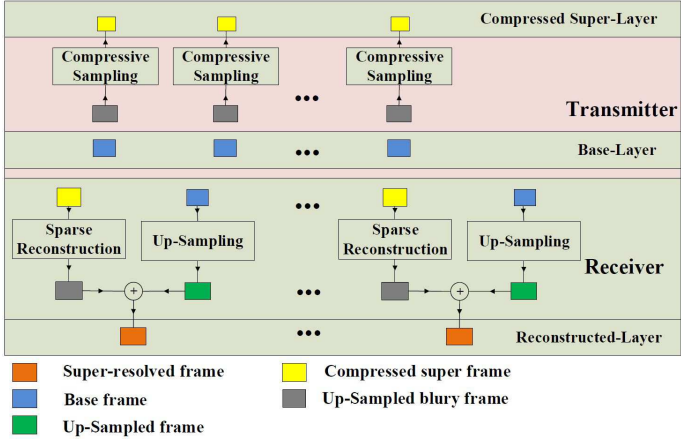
Compressed Super-Layer

Compressive Sampling

Compressive Sampling

•••

Compressive Sampling

Transmitter

•••

Base-Layer

•••

Sparse Reconstruction

Up-Sampling

Sparse Reconstruction

Up-Sampling

Receiver

$+$

•••

$+$

•••

Reconstructed-Layer

Super-resolved frame

Compressed super frame

Base frame

Up-Sampled blury frame

Up-Sampled frame